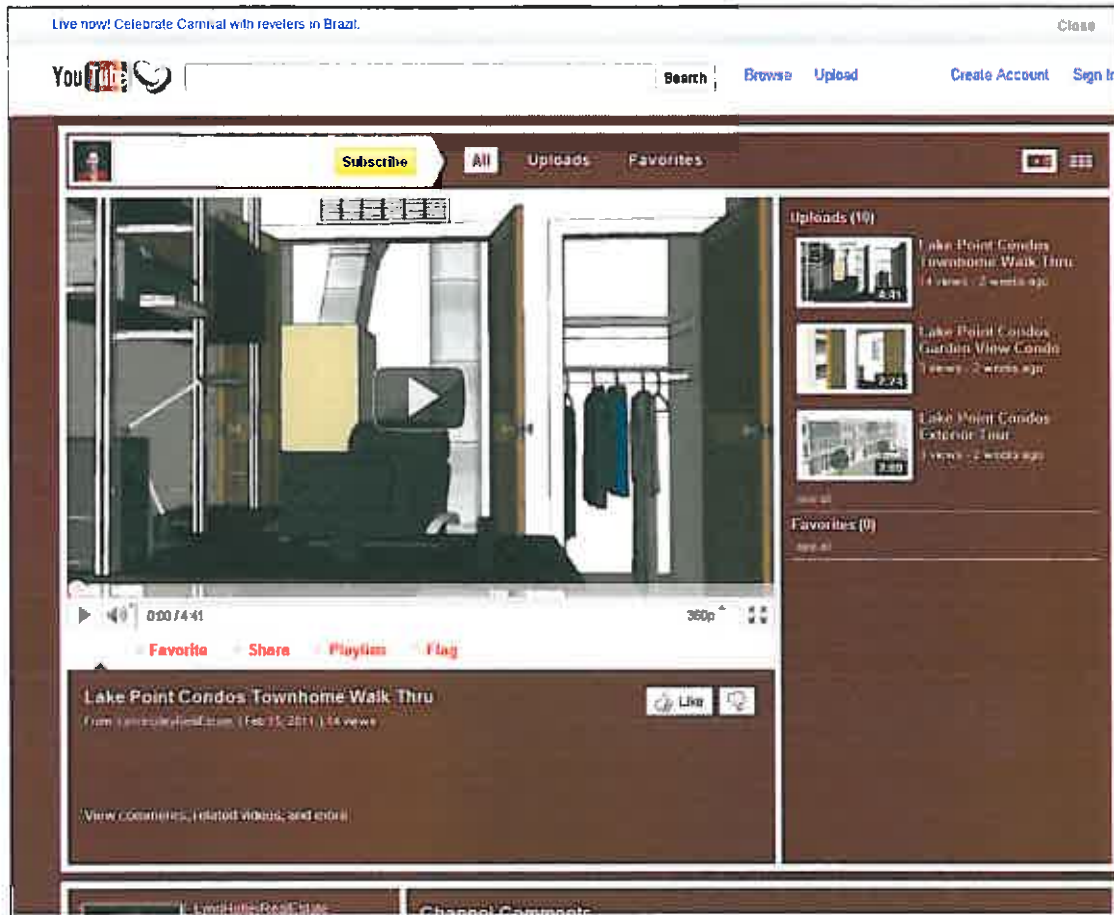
Live now! Celebrate Carnival with revelers in Brazil.

Close

YouTube

Search

Browse Upload

Create Account Sign In

Subscribe

All Uploads Favorites

Uploads (10)

Lake Point Condos Townhome Walk Thru
14 views · 2 weeks ago
4:41

Lake Point Condos Garden View Condo
1 views · 2 weeks ago
2:24

Lake Point Condos Exterior Tour
1 views · 2 weeks ago
3:09

see all

Favorites (0)

see all

0:00 / 4:41

360p

Favorite Share Playlists Flag

Lake Point Condos Townhome Walk Thru

From: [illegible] | Feb 15, 2011 | 14 views

Like

View comments, related videos, and more

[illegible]RealEstate

Channel Comments